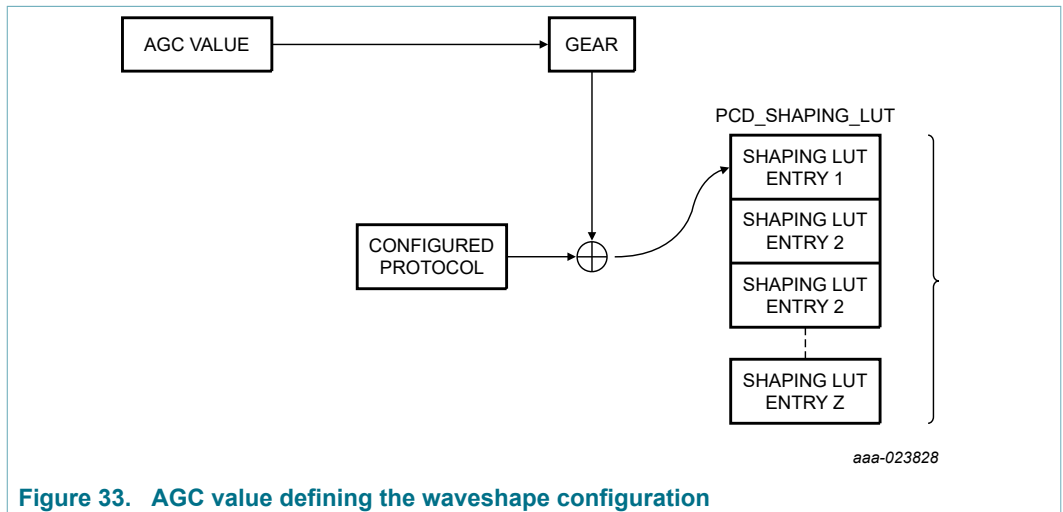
AGC VALUE

GEAR

PCD_SHAPING_LUT

SHAPING LUT ENTRY 1

SHAPING LUT ENTRY 2

SHAPING LUT ENTRY 2

SHAPING LUT ENTRY Z

CONFIGURED PROTOCOL

aaa-023828

Figure 33. AGC value defining the waveshape configuration